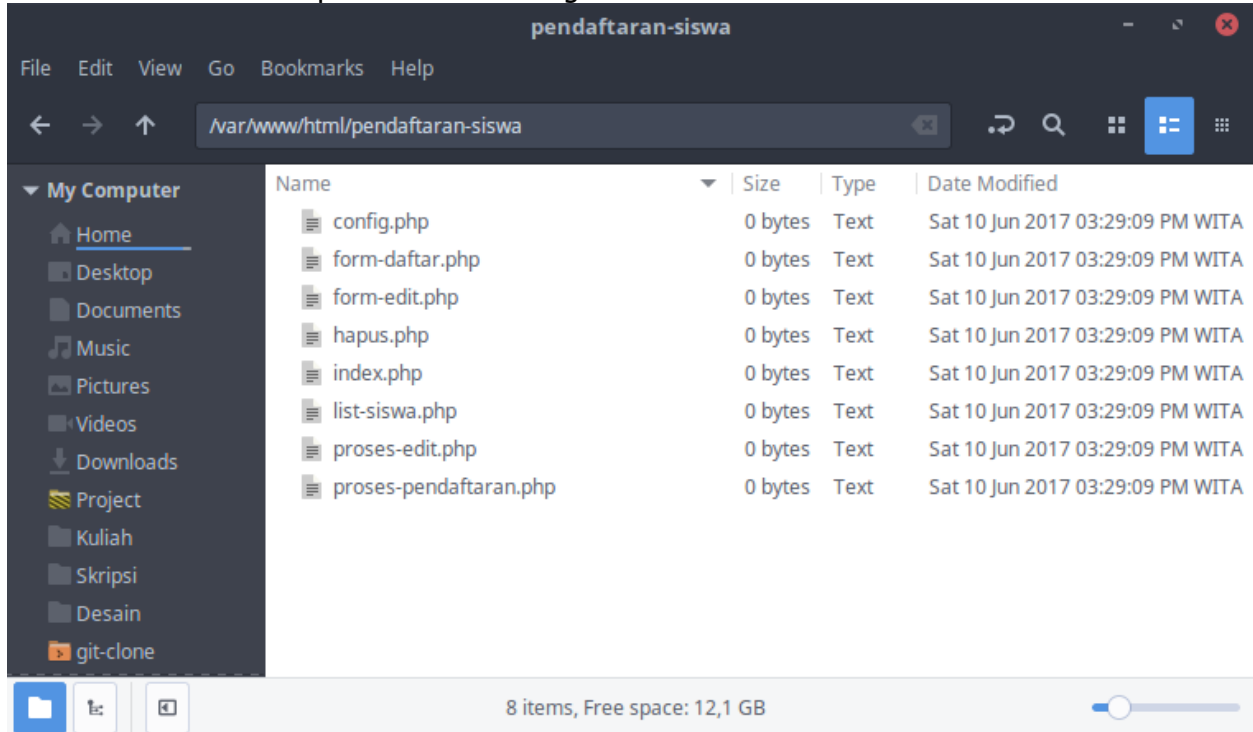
pendaftaran-siswa

File Edit View Go Bookmarks Help

/var/www/html/pendaftaran-siswa

My Computer
Home
Desktop
Documents
Music
Pictures
Videos
Downloads
Project
Kuliah
Skripsi
Desain
git-clone

| Name | Size | Type | Date Modified |
|---|---|---|---|
| config.php | 0 bytes | Text | Sat 10 Jun 2017 03:29:09 PM WITA |
| form-daftar.php | 0 bytes | Text | Sat 10 Jun 2017 03:29:09 PM WITA |
| form-edit.php | 0 bytes | Text | Sat 10 Jun 2017 03:29:09 PM WITA |
| hapus.php | 0 bytes | Text | Sat 10 Jun 2017 03:29:09 PM WITA |
| index.php | 0 bytes | Text | Sat 10 Jun 2017 03:29:09 PM WITA |
| list-siswa.php | 0 bytes | Text | Sat 10 Jun 2017 03:29:09 PM WITA |
| proses-edit.php | 0 bytes | Text | Sat 10 Jun 2017 03:29:09 PM WITA |
| proses-pendaftaran.php | 0 bytes | Text | Sat 10 Jun 2017 03:29:09 PM WITA |

8 items, Free space: 12,1 GB